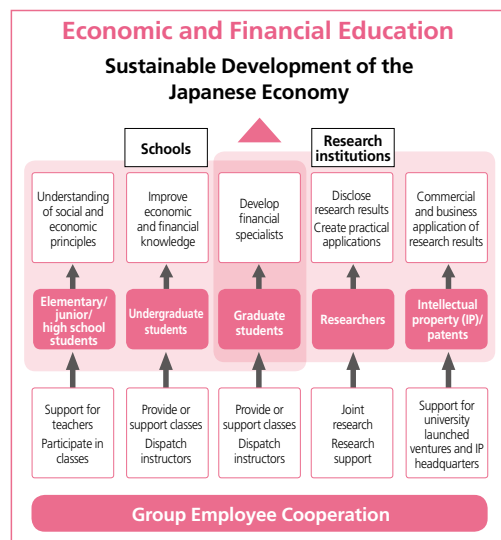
Economic and Financial Education

Sustainable Development of the Japanese Economy

Schools

Research institutions

Understanding of social and economic principles

Improve economic and financial knowledge

Develop financial specialists

Disclose research results
Create practical applications

Commercial and business application of research results

Elementary/ junior/ high school students

Undergraduate students

Graduate students

Researchers

Intellectual property (IP)/ patents

Support for teachers
Participate in classes

Provide or support classes
Dispatch instructors

Provide or support classes
Dispatch instructors

Joint research
Research support

Support for university launched ventures and IP headquarters

Group Employee Cooperation